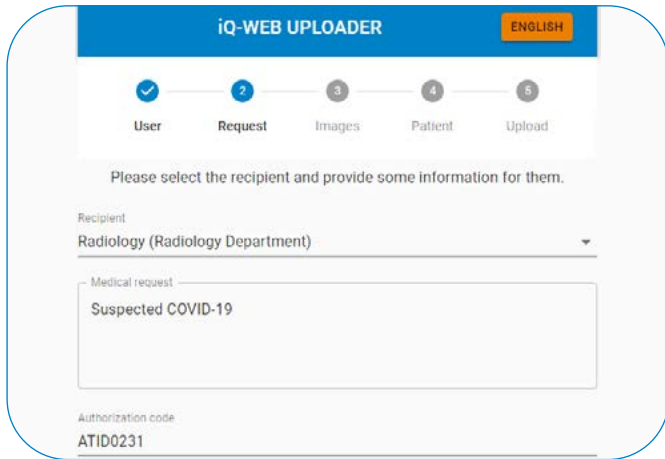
iQ-WEB UPLOADER

ENGLISH

2 3 4 5

User Request Images Patient Upload

Please select the recipient and provide some information for them.

Recipient
Radiology (Radiology Department)

Medical request
Suspected COVID-19

Authorization code
ATID0231